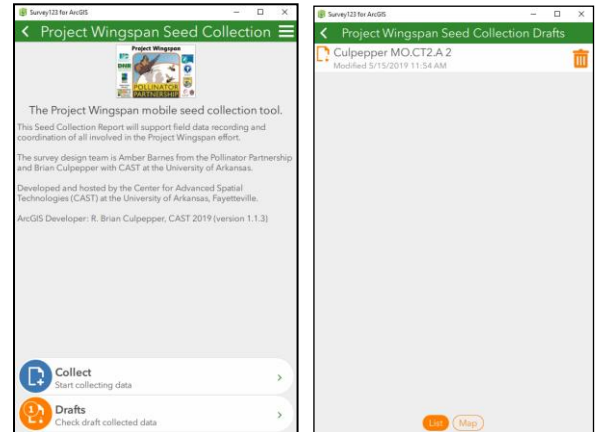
Survey123 for ArcGIS

Project Wingspan Seed Collection

Project Wingspan

POLLINATOR PARTNERSHIP

The Project Wingspan mobile seed collection tool.

This Seed Collection Report will support field data recording and coordination of all involved in the Project Wingspan effort.

The survey design team is Amber Barnes from the Pollinator Partnership and Brian Culpepper with CAST at the University of Arkansas.

Developed and hosted by the Center for Advanced Spatial Technologies (CAST) at the University of Arkansas, Fayetteville.

ArcGIS Developer: R. Brian Culpepper, CAST 2019 (version 1.1.3)

Collect
Start collecting data

Drafts
Check draft collected data

Survey123 for ArcGIS

Project Wingspan Seed Collection Drafts

Culpepper MO.CT2.A 2
Modified 5/15/2019 11:54 AM

List Map